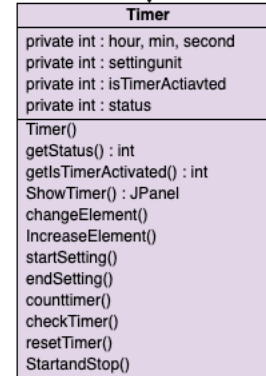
Timer

private int : hour, min, second
private int : settingunit
private int : isTimerActiavted
private int : status

Timer()
getStatus() : int
getIsTimerActivated() : int
ShowTimer() : JPanel
changeElement()
IncreaseElement()
startSetting()
endSetting()
counttimer()
checkTimer()
resetTimer()
StartandStop()